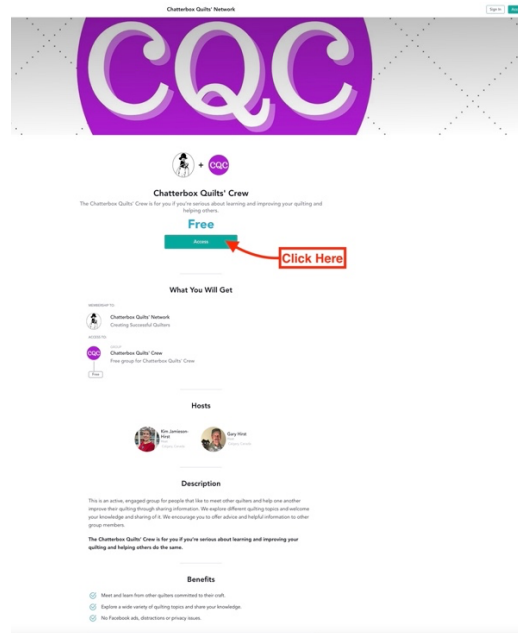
Chatterbox Quilts' Network

Sign In

CQC

+ CQC

Chatterbox Quilts' Crew

The Chatterbox Quilts' Crew is for you if you're serious about learning and improving your quilting and helping others.

Free

Access

Click Here

What You Will Get

MEMBERSHIP TO

Chatterbox Quilts' Network
Creating Successful Quilters

ACCESS TO

CQC

GROUP
Chatterbox Quilts' Crew
Free group for Chatterbox Quilts' Crew

Free

Hosts

Kim Jamieson Hirst
Host

Gary Hirst
Host

Description

This is an active, engaged group for people that like to meet other quilters and help one another improve their quilting through sharing information. We explore different quilting topics and welcome your knowledge and sharing of it. We encourage you to offer advice and helpful information to other group members.

The Chatterbox Quilts' Crew is for you if you're serious about learning and improving your quilting and helping others do the same.

Benefits

Meet and learn from other quilters commited to their craft.

Explore a wide variety of quilting topics and share your knowledge.

No Facebook ads, distractions or privacy issues.